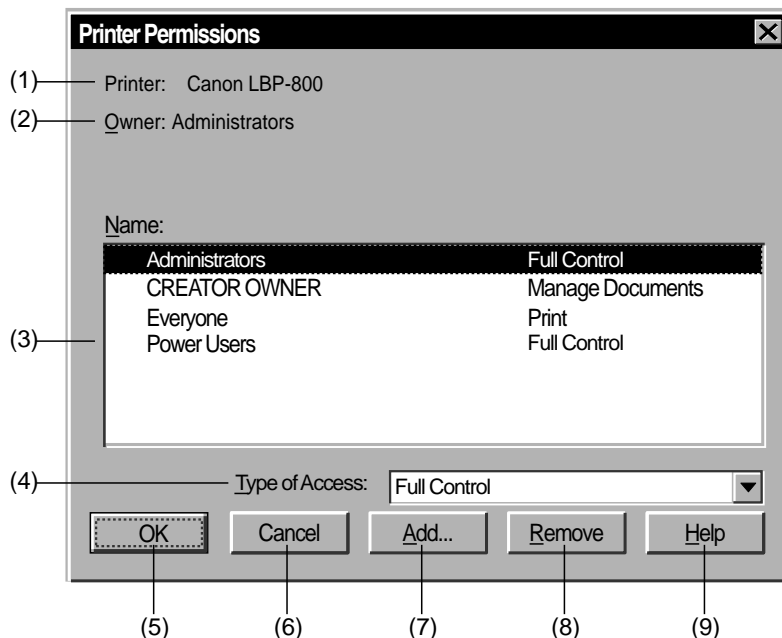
Printer Permissions

(1) Printer: Canon LBP-800

(2) Owner: Administrators

Name:

| | |
|---|---|
| Administrators | Full Control |
| CREATOR OWNER | Manage Documents |
| Everyone | Print |
| Power Users | Full Control |

(3)

(4) Type of Access: Full Control

OK Cancel Add... Remove Help

(5) (6) (7) (8) (9)